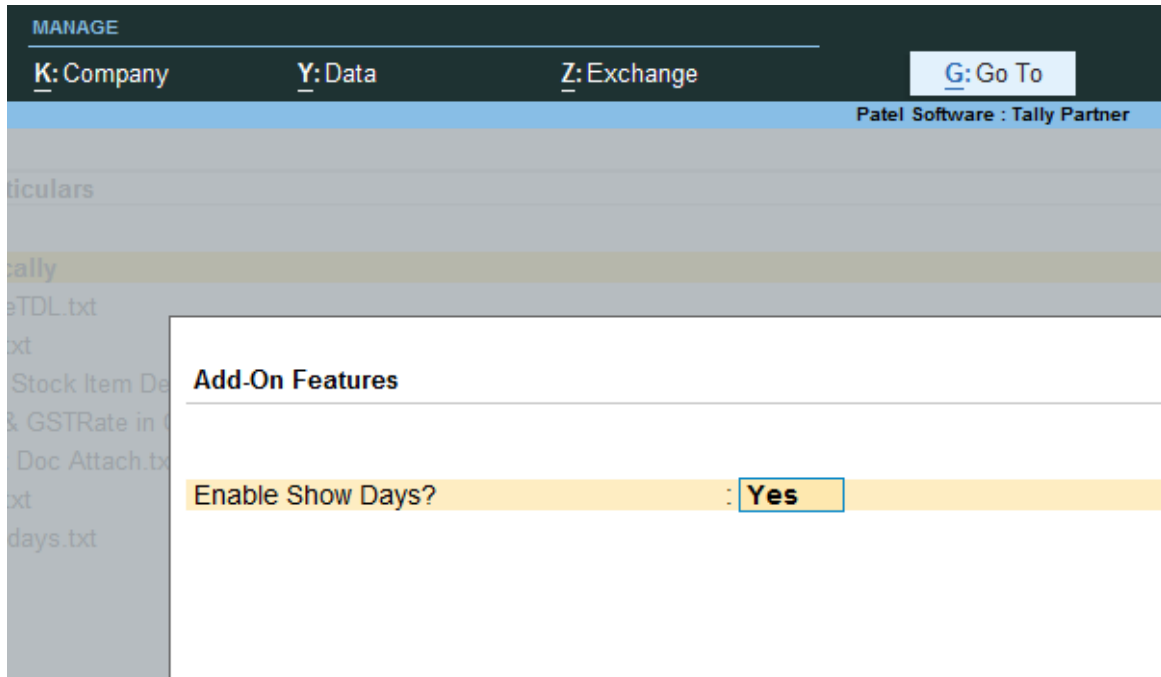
MANAGE

K: Company Y: Data Z: Exchange G: Go To

Patel Software : Tally Partner

ticulars

cally

eTDL.txt

xt

Stock Item De

& GSTRate in

Doc Attach.tx

xt

days.txt

Add-On Features

Enable Show Days? : Yes